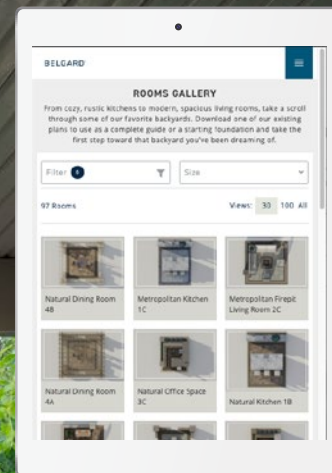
BELGARD

ROOMS GALLERY

From cozy, rustic kitchens to modern, spacious living rooms, take a scroll through some of our favorite backyards. Download one of our existing plans to use as a complete guide or a starting foundation and take the first step toward that backyard you've been dreaming of.

Filter 0

Size

97 Rooms

Views: 33 100 All

Natural Dining Room 4B

Metropolitan Kitchen 1C

Metropolitan Firepit Living Room 2C

Natural Dining Room 4A

Natural Office Space 3C

Natural Kitchen 1B